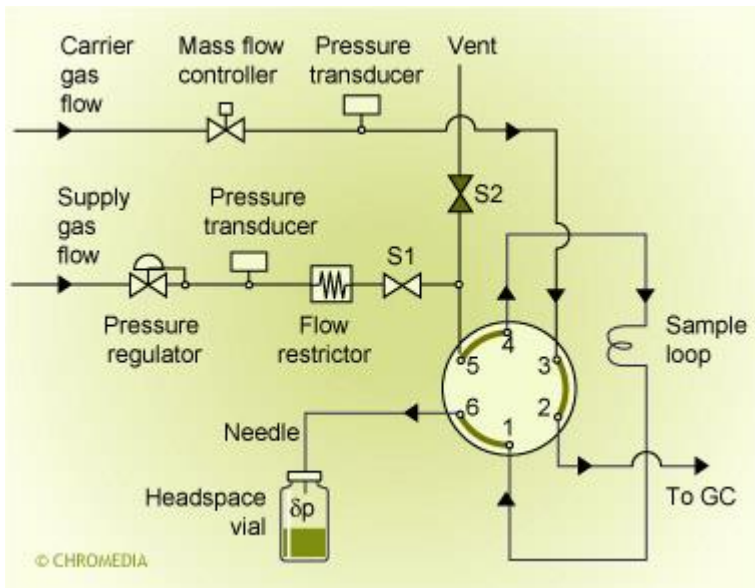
Carrier gas flow

Mass flow controller

Pressure transducer

Vent

Supply gas flow

Pressure transducer

S2

S1

Pressure regulator

Flow restrictor

4

5

3

Sample loop

6

2

1

Needle

Headspace vial

δp

To GC

© CHROMEDIA